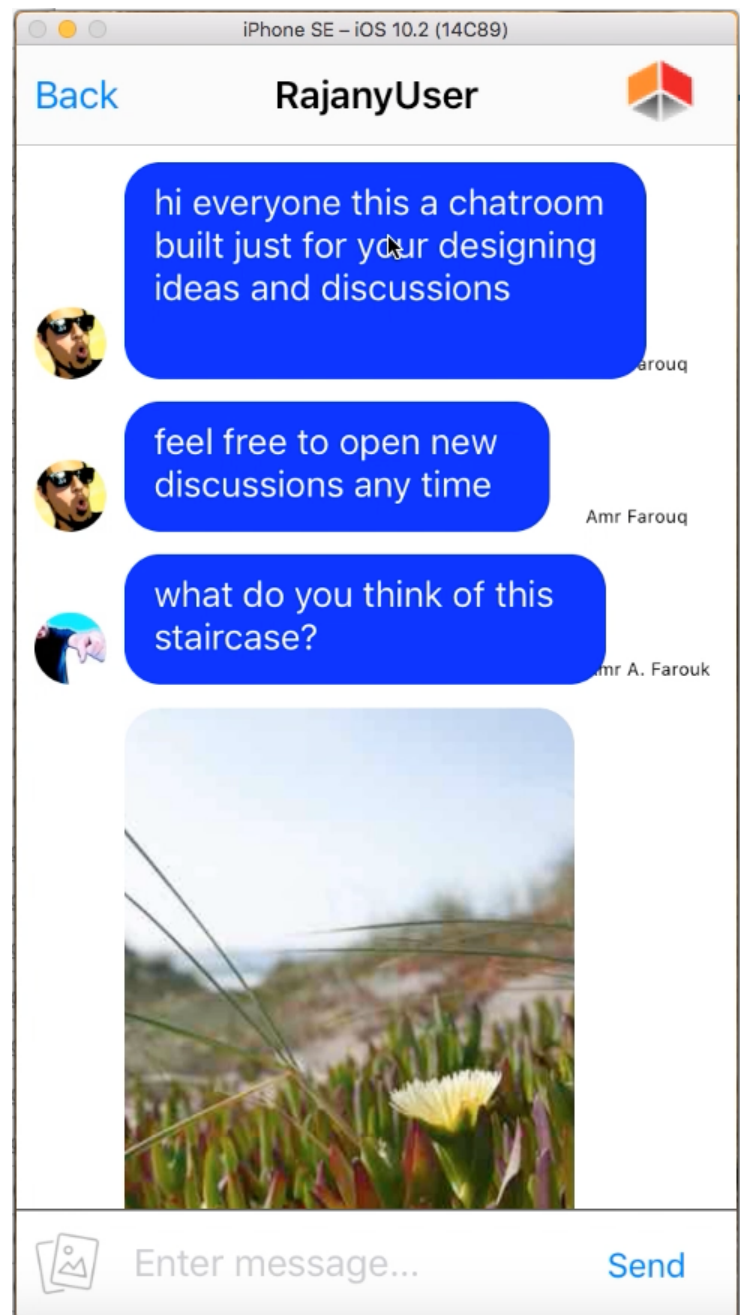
iPhone SE – iOS 10.2 (14C89)

Back
RajanyUser

hi everyone this a chatroom built just for your designing ideas and discussions

arouq

feel free to open new discussions any time

Amr Farouq

what do you think of this staircase?

mr A. Farouk

Enter message...
Send